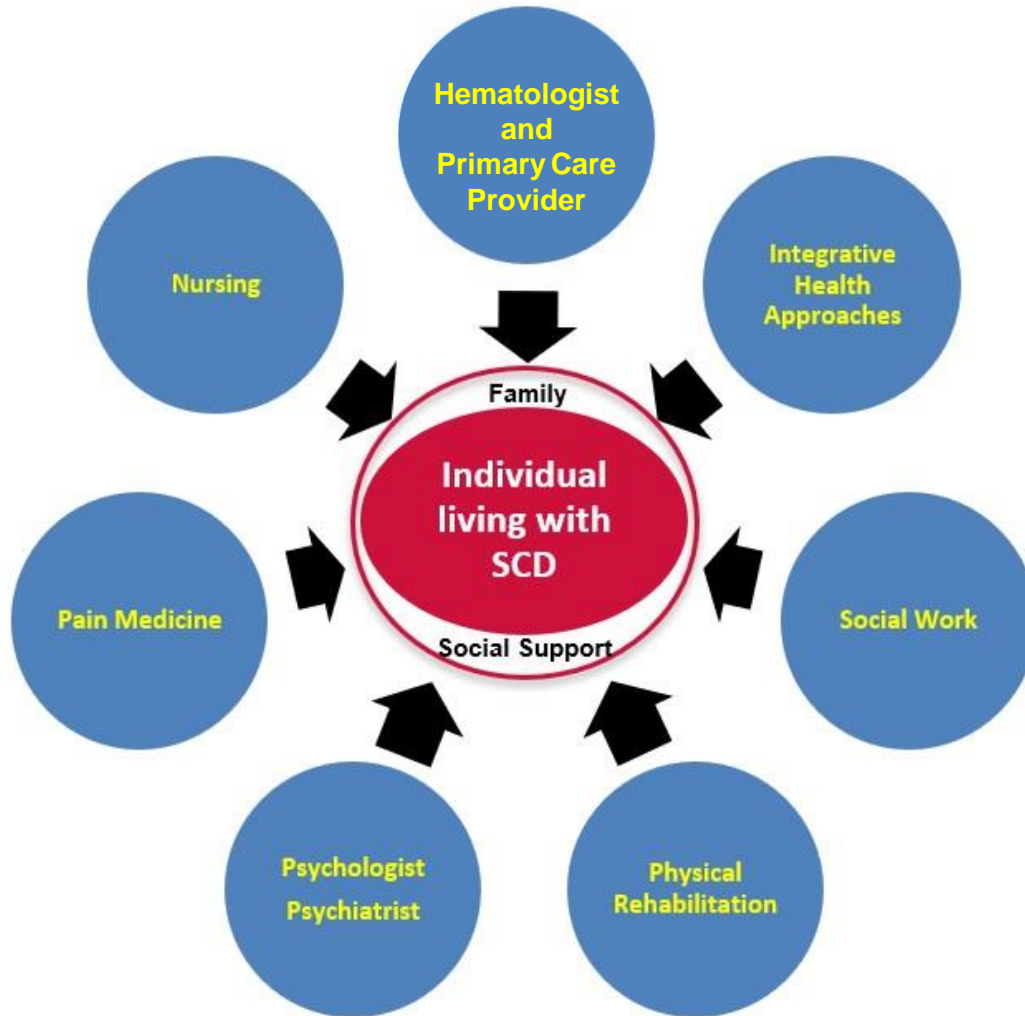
Hematologist and Primary Care Provider

Nursing

Integrative Health Approaches

Family

Individual living with SCD

Social Support

Pain Medicine

Social Work

Psychologist Psychiatrist

Physical Rehabilitation